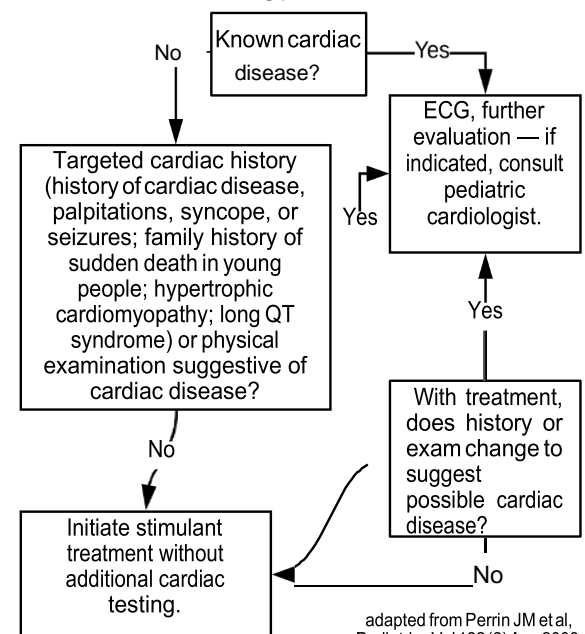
Known cardiac disease?

No

Yes

ECG, further evaluation — if indicated, consult pediatric cardiologist.

Targeted cardiac history (history of cardiac disease, palpitations, syncope, or seizures; family history of sudden death in young people; hypertrophic cardiomyopathy; long QT syndrome) or physical examination suggestive of cardiac disease?

Yes

Yes

No

With treatment, does history or exam change to suggest possible cardiac disease?

Initiate stimulant treatment without additional cardiac testing.

No

adapted from Perrin JM et al, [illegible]